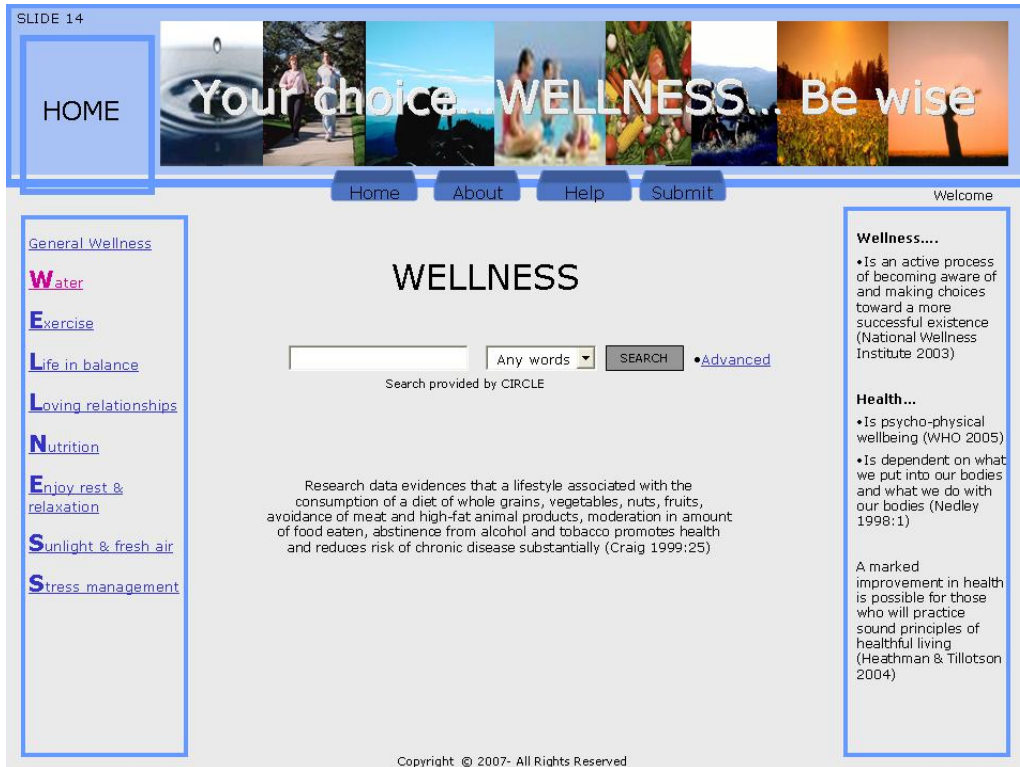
SLIDE 14

HOME

Your choice...WELLNESS... Be wise

Home About Help Submit

Welcome

General Wellness

Water

Exercise

Life in balance

Loving relationships

Nutrition

Enjoy rest & relaxation

Sunlight & fresh air

Stress management

WELLNESS

Any words SEARCH •Advanced

Search provided by CIRCLE

Research data evidences that a lifestyle associated with the consumption of a diet of whole grains, vegetables, nuts, fruits, avoidance of meat and high-fat animal products, moderation in amount of food eaten, abstinence from alcohol and tobacco promotes health and reduces risk of chronic disease substantially (Craig 1999:25)

Wellness....

•Is an active process of becoming aware of and making choices toward a more successful existence (National Wellness Institute 2003)

Health...

•Is psycho-physical wellbeing (WHO 2005)

•Is dependent on what we put into our bodies and what we do with our bodies (Nedley 1998:1)

A marked improvement in health is possible for those who will practice sound principles of healthful living (Heathman & Tillotson 2004)

Copyright © 2007- All Rights Reserved